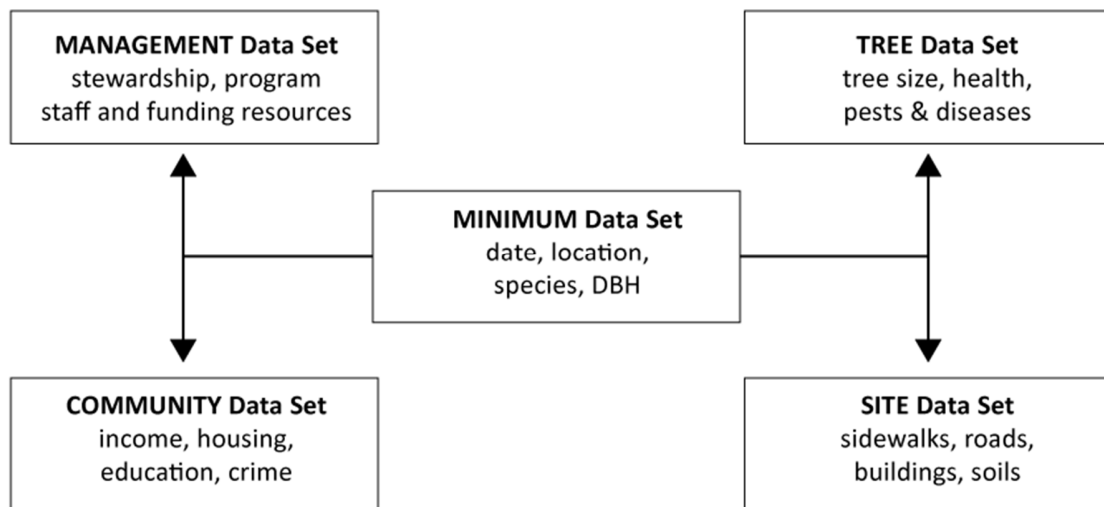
MANAGEMENT Data Set
stewardship, program staff and funding resources

TREE Data Set
tree size, health, pests & diseases

MINIMUM Data Set
date, location, species, DBH

COMMUNITY Data Set
income, housing, education, crime

SITE Data Set
sidewalks, roads, buildings, soils